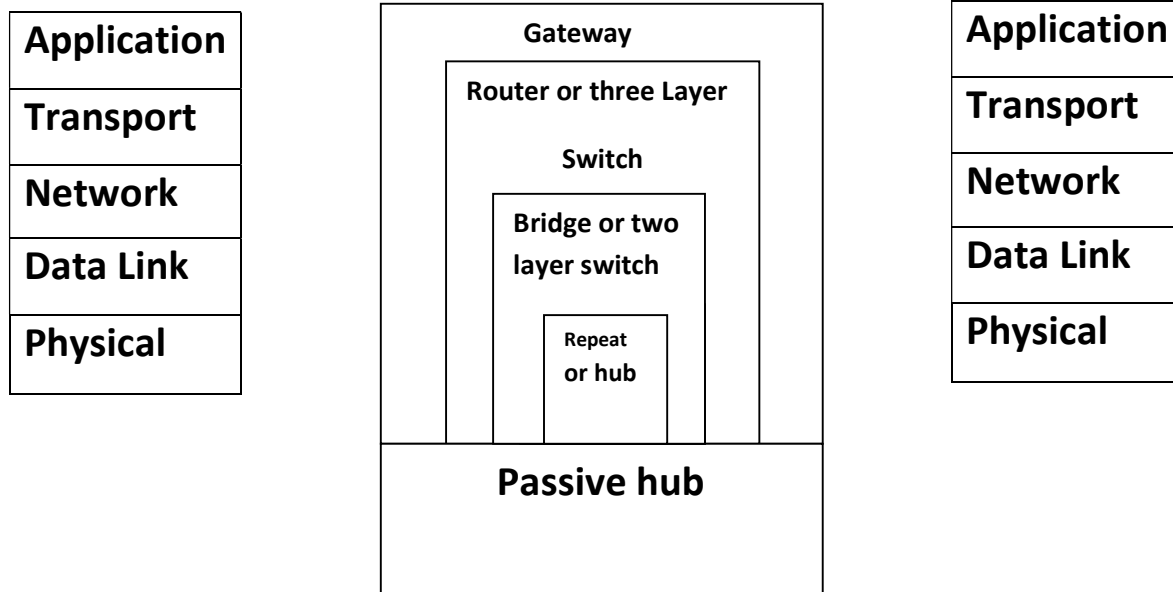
| Application |
|---|
| Transport |
| Network |
| Data Link |
| Physical |

Gateway

Router or three Layer Switch

Bridge or two layer switch

Repeat or hub

Passive hub

| Application |
|---|
| Transport |
| Network |
| Data Link |
| Physical |